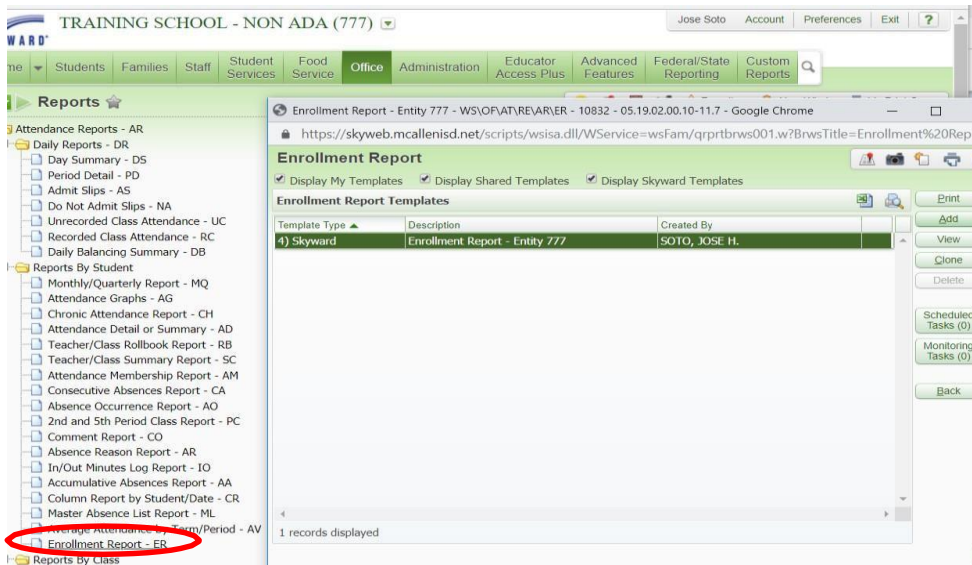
WARD
TRAINING SCHOOL - NON ADA (777)
Jose Soto | Account | Preferences | Exit | ?

me | Students | Families | Staff | Student Services | Food Service | Office | Administration | Educator Access Plus | Advanced Features | Federal/State Reporting | Custom Reports

Reports

Attendance Reports - AR
Daily Reports - DR
Day Summary - DS
Period Detail - PD
Admit Slips - AS
Do Not Admit Slips - NA
Unrecorded Class Attendance - UC
Recorded Class Attendance - RC
Daily Balancing Summary - DB
Reports By Student
Monthly/Quarterly Report - MQ
Attendance Graphs - AG
Chronic Attendance Report - CH
Attendance Detail or Summary - AD
Teacher/Class Rollbook Report - RB
Teacher/Class Summary Report - SC
Attendance Membership Report - AM
Consecutive Absences Report - CA
Absence Occurrence Report - AO
2nd and 5th Period Class Report - PC
Comment Report - CO
Absence Reason Report - AR
In/Out Minutes Log Report - IO
Accumulative Absences Report - AA
Column Report by Student/Date - CR
Master Absence List Report - ML
Average Attendance by Term/Period - AV
Enrollment Report - ER
Reports By Class

Enrollment Report - Entity 777 - WS\OF\AT\RE\AR\ER - 10832 - 05.19.02.00.10-11.7 - Google Chrome
https://skyweb.mcallenisd.net/scripts/wsisa.dll/WService=wsFam/qrprtbrws001.w?BrwsTitle=Enrollment%20Rep

Enrollment Report
Display My Templates   Display Shared Templates   Display Skyward Templates
Enrollment Report Templates

| Template Type | Description | Created By |
|---|---|---|
| 4) Skyward | Enrollment Report - Entity 777 | SOTO, JOSE H. |

1 records displayed

Print
Add
View
Clone
Delete
Scheduled Tasks (0)
Monitoring Tasks (0)
Back